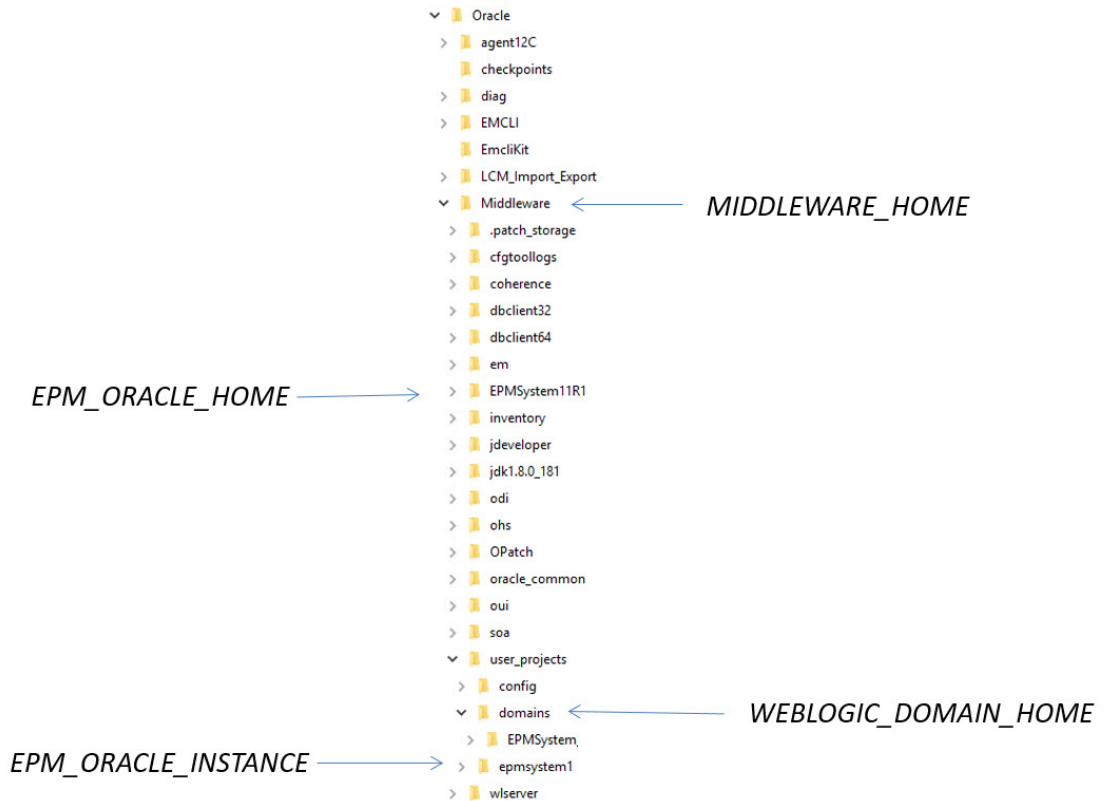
Oracle
agent12C
checkpoints
diag
EMCLI
EmcliKit
LCM_Import_Export
Middleware
MIDDLEWARE_HOME
.patch_storage
cfgtoollogs
coherence
dbclient32
dbclient64
em
EPM_ORACLE_HOME
EPMSystem11R1
inventory
jdeveloper
jdk1.8.0_181
odi
ohs
OPatch
oracle_common
oui
soa
user_projects
config
domains
WEBLOGIC_DOMAIN_HOME
EPMSystem
EPM_ORACLE_INSTANCE
epmsystem1
wlserver